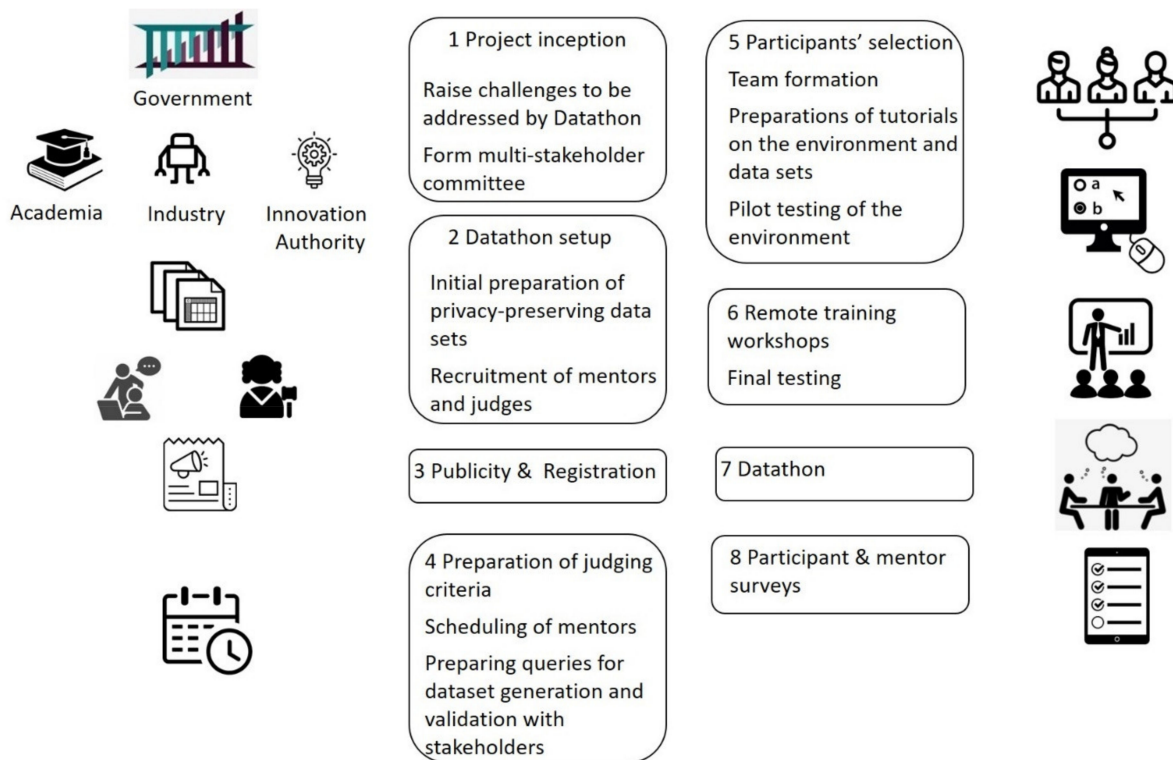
Government

Academia

Industry

Innovation Authority

1 Project inception

Raise challenges to be addressed by Datathon

Form multi-stakeholder committee

2 Datathon setup

Initial preparation of privacy-preserving data sets

Recruitment of mentors and judges

3 Publicity & Registration

4 Preparation of judging criteria

Scheduling of mentors

Preparing queries for dataset generation and validation with stakeholders

5 Participants' selection

Team formation

Preparations of tutorials on the environment and data sets

Pilot testing of the environment

6 Remote training workshops

Final testing

7 Datathon

8 Participant & mentor surveys

a

b